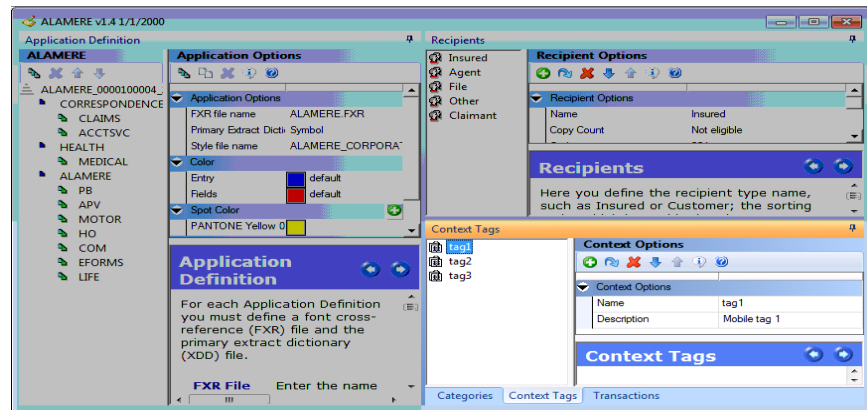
ALAMERE v1.4 1/1/2000

Application Definition

ALAMERE

ALAMERE_0000100004_
CORRESPONDENCE
CLAIMS
ACCTSVC
HEALTH
MEDICAL
ALAMERE
PB
APV
MOTOR
HO
COM
EFORMS
LIFE

Application Options

| Application Options | |
|---|---|
| FXR file name | ALAMERE.FXR |
| Primary Extract Dicti | Symbol |
| Style file name | ALAMERE_CORPORA |
| Color | |
| Entry | default |
| Fields | default |
| Spot Color | |
| PANTONE Yellow 0 | |

Application Definition

For each Application Definition you must define a font cross-reference (FXR) file and the primary extract dictionary (XDD) file.

FXR File Enter the name

Recipients

Insured
Agent
File
Other
Claimant

Recipient Options

| Recipient Options | |
|---|---|
| Name | Insured |
| Copy Count | Not eligible |

Recipients

Here you define the recipient type name, such as Insured or Customer; the sorting

Context Tags

tag1
tag2
tag3

Context Options

| Context Options | |
|---|---|
| Name | tag1 |
| Description | Mobile tag 1 |

Context Tags

Categories Context Tags Transactions